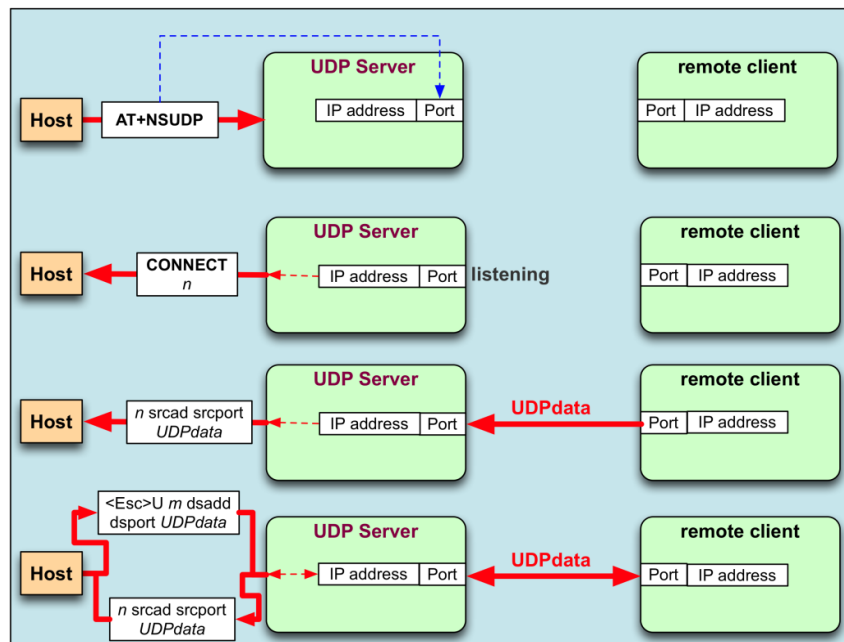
Host

AT+NSUDP

UDP Server

IP address | Port

remote client

Port | IP address

Host

CONNECT
*n*

UDP Server

IP address | Port

listening

remote client

Port | IP address

Host

*n* srcad srcport
*UDPdata*

UDP Server

IP address | Port

UDPdata

remote client

Port | IP address

<Esc>U *m* dsadd
dsport *UDPdata*

Host

*n* srcad srcport
*UDPdata*

UDP Server

IP address | Port

UDPdata

remote client

Port | IP address